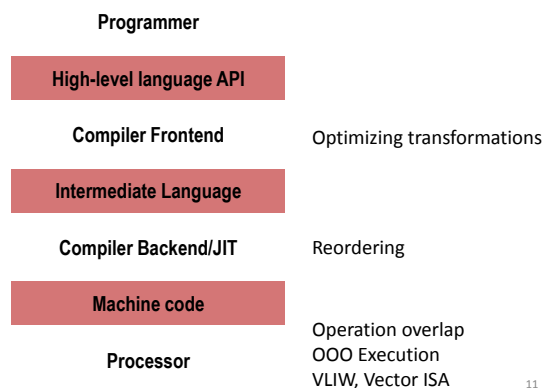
Programmer

High-level language API

Compiler Frontend

Optimizing transformations

Intermediate Language

Compiler Backend/JIT

Reordering

Machine code

Processor

Operation overlap
OOO Execution
VLIW, Vector ISA

11